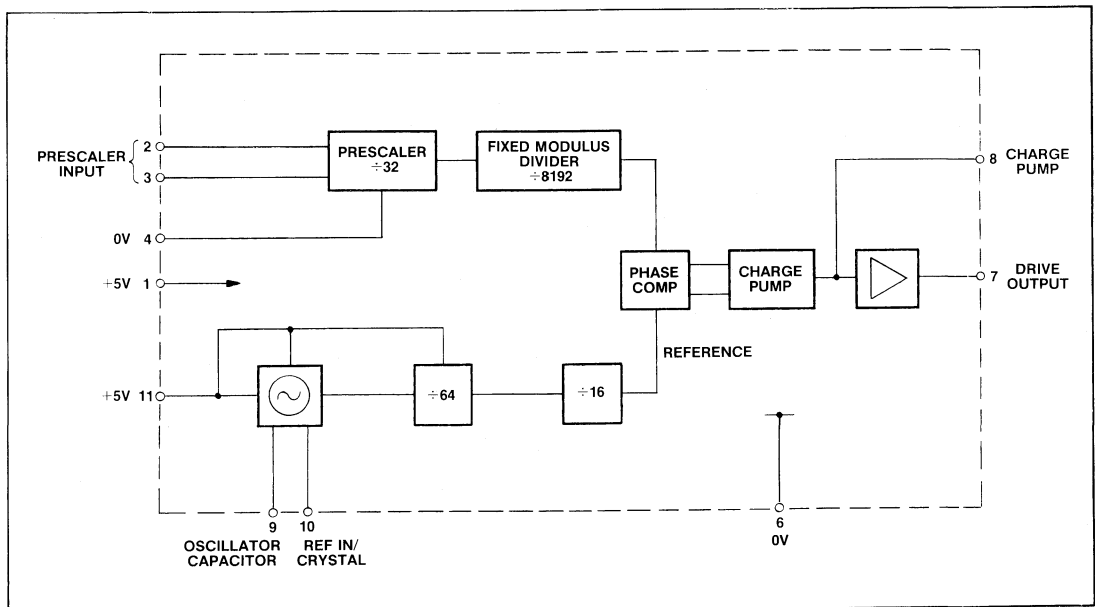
PRESCALER INPUT
2
3
0V 4
+5V 1
+5V 11
PRESCALER
$\div 32$
FIXED MODULUS DIVIDER
$\div 8192$
PHASE COMP
CHARGE PUMP
REFERENCE
$\div 64$
$\div 16$
8 CHARGE PUMP
7 DRIVE OUTPUT
9
OSCILLATOR CAPACITOR
10
REF IN/ CRYSTAL
6
0V